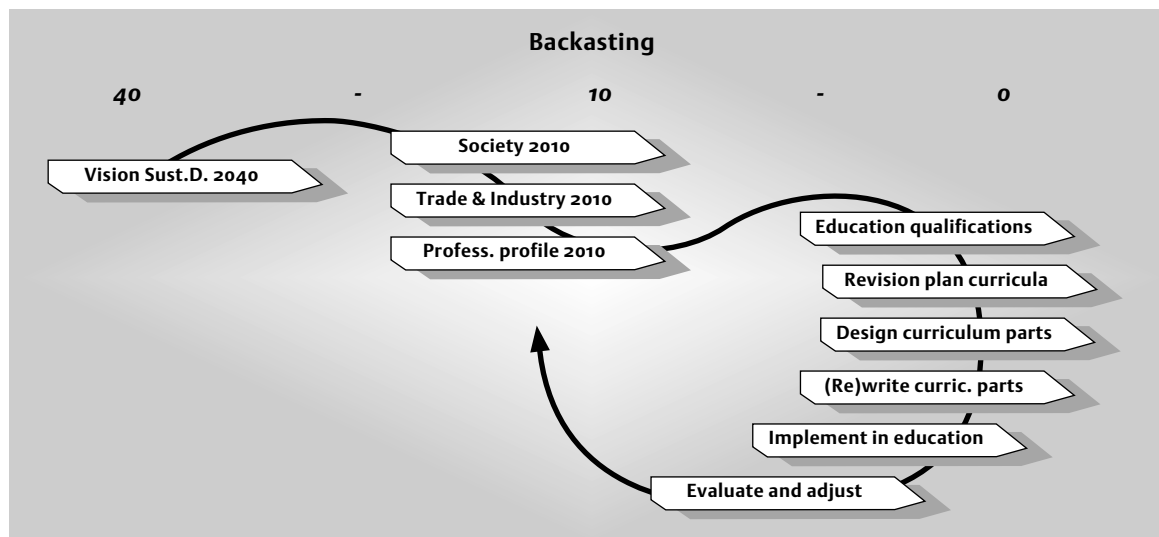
Backasting

40 - 10 - 0

Vision Sust.D. 2040

Society 2010

Trade & Industry 2010

Profess. profile 2010

Education qualifications

Revision plan curricula

Design curriculum parts

(Re)write curric. parts

Implement in education

Evaluate and adjust